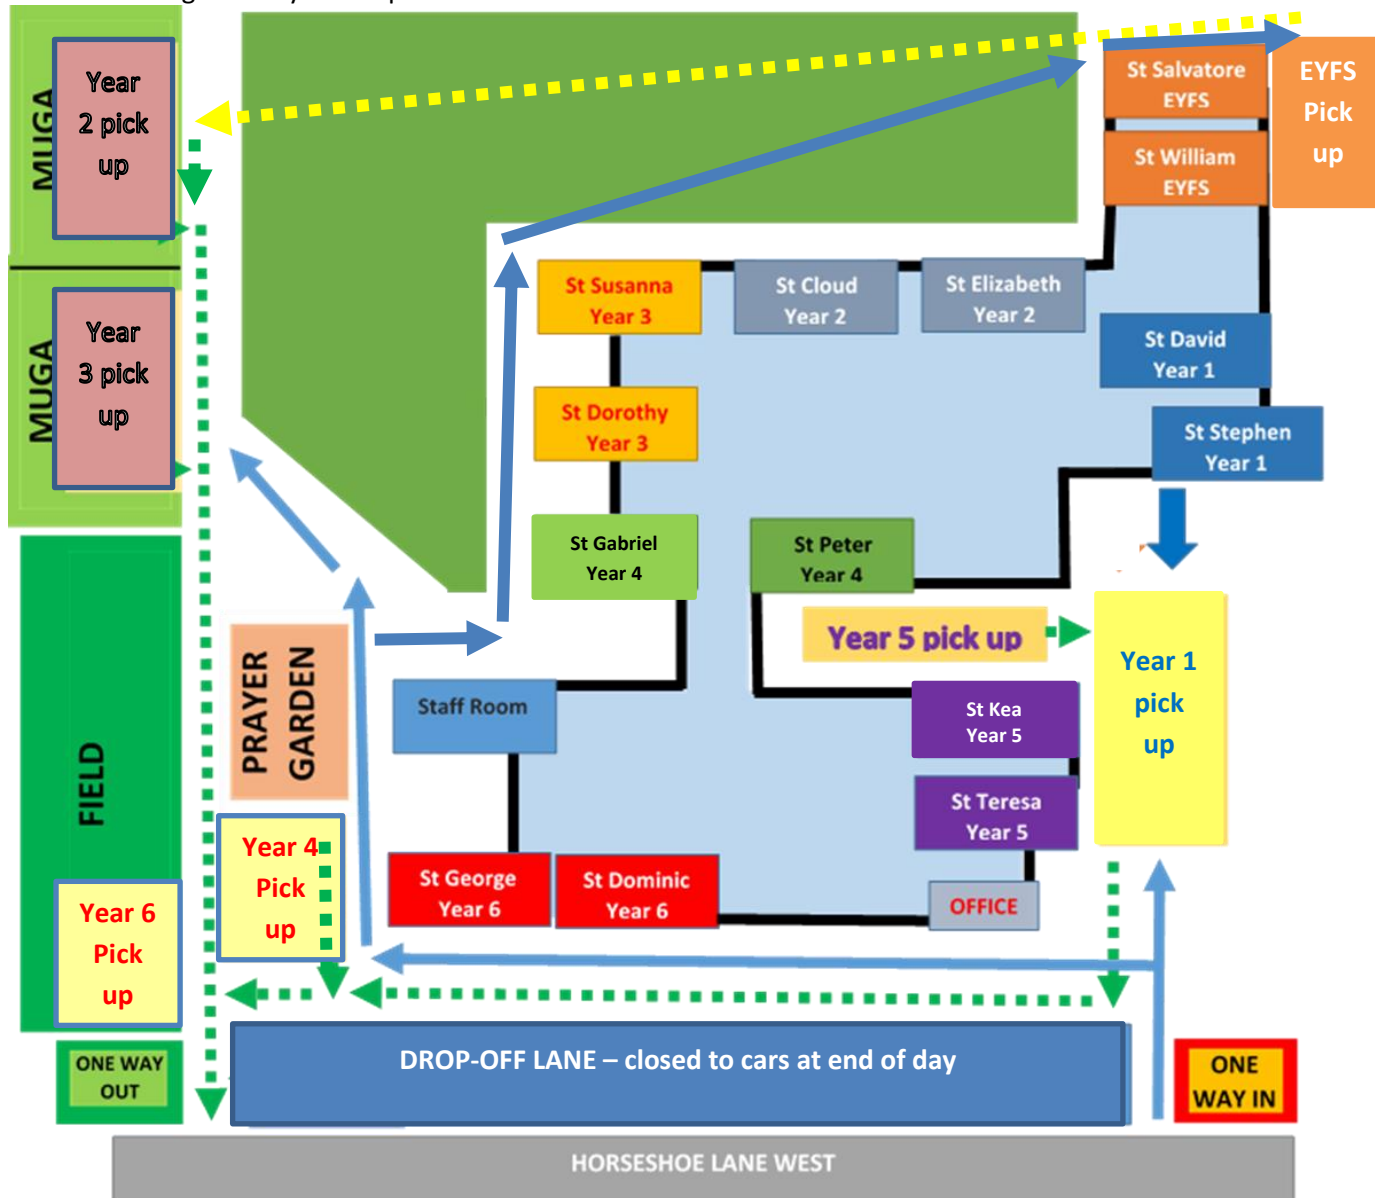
MUGA

Year 2 pick up

MUGA

Year 3 pick up

St Salvatore EYFS

St William EYFS

EYFS Pick up

St Susanna Year 3

St Cloud Year 2

St Elizabeth Year 2

St David Year 1

St Stephen Year 1

St Dorothy Year 3

St Gabriel Year 4

St Peter Year 4

Year 5 pick up

Year 1 pick up

FIELD

PRAYER GARDEN

Staff Room

St Kea Year 5

St Teresa Year 5

Year 4 Pick up

Year 6 Pick up

St George Year 6

St Dominic Year 6

OFFICE

ONE WAY OUT

DROP-OFF LANE – closed to cars at end of day

ONE WAY IN

HORSESHOE LANE WEST